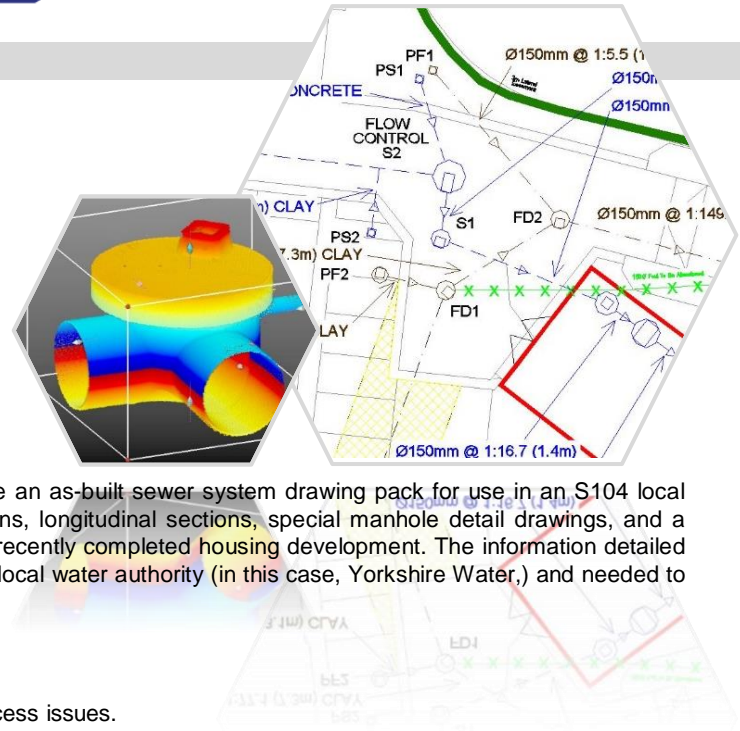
PF1
PS1
Ø150mm @ 1:5.5 (1
Ø150m
Ø150mm
ONCRETE
FLOW
CONTROL
S2
) CLAY
S1
FD2
Ø150mm @ 1:149
PS2
7.3m) CLAY
PF2
FD1
LAY
Ø150mm @ 1:16.7 (1.4m)

e an as-built sewer system drawing pack for use in an S104 local ns, longitudinal sections, special manhole detail drawings, and a recently completed housing development. The information detailed local water authority (in this case, Yorkshire Water,) and needed to

cess issues.